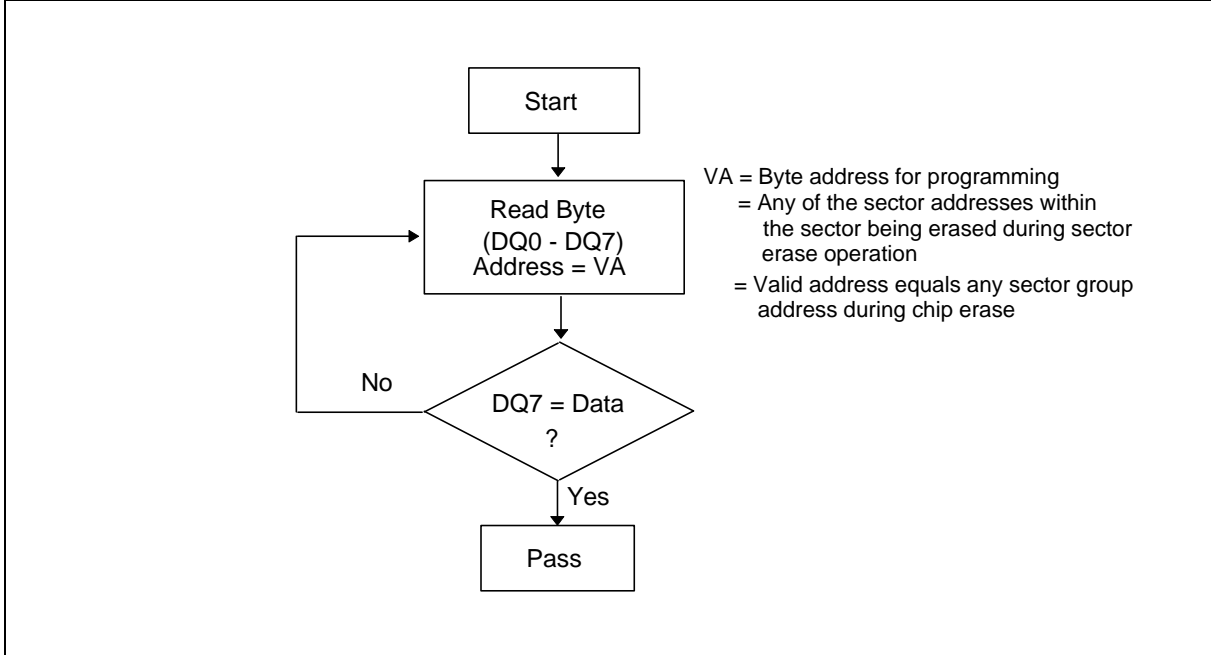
Start

Read Byte
(DQ0 - DQ7)
Address = VA

VA = Byte address for programming
= Any of the sector addresses within the sector being erased during sector erase operation
= Valid address equals any sector group address during chip erase

No

DQ7 = Data
?

Yes

Pass